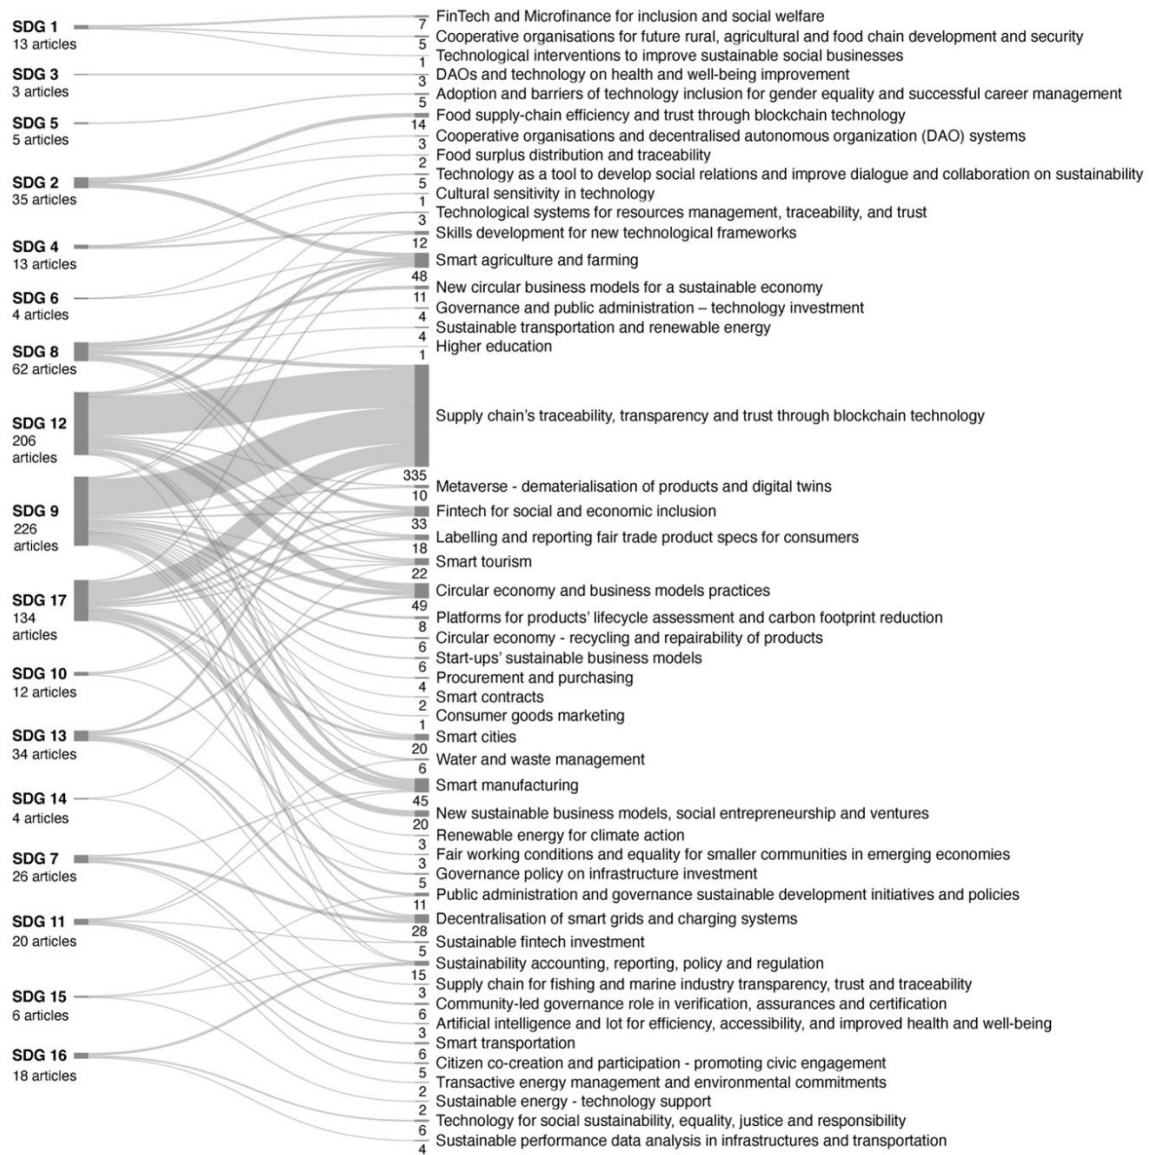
SDG 1
13 articles

SDG 3
3 articles

SDG 5
5 articles

SDG 2
35 articles

SDG 4
13 articles

SDG 6
4 articles

SDG 8
62 articles

SDG 12
206 articles

SDG 9
226 articles

SDG 17
134 articles

SDG 10
12 articles

SDG 13
34 articles

SDG 14
4 articles

SDG 7
26 articles

SDG 11
20 articles

SDG 15
6 articles

SDG 16
18 articles

FinTech and Microfinance for inclusion and social welfare
7
Cooperative organisations for future rural, agricultural and food chain development and security
5
Technological interventions to improve sustainable social businesses
1
DAOs and technology on health and well-being improvement
3
Adoption and barriers of technology inclusion for gender equality and successful career management
5
Food supply-chain efficiency and trust through blockchain technology
14
Cooperative organisations and decentralised autonomous organization (DAO) systems
3
Food surplus distribution and traceability
2
Technology as a tool to develop social relations and improve dialogue and collaboration on sustainability
5
Cultural sensitivity in technology
1
Technological systems for resources management, traceability, and trust
3
Skills development for new technological frameworks
12
Smart agriculture and farming
48
New circular business models for a sustainable economy
11
Governance and public administration – technology investment
4
Sustainable transportation and renewable energy
4
Higher education
1
Supply chain's traceability, transparency and trust through blockchain technology
335
Metaverse - dematerialisation of products and digital twins
10
Fintech for social and economic inclusion
33
Labelling and reporting fair trade product specs for consumers
18
Smart tourism
22
Circular economy and business models practices
49
Platforms for products' lifecycle assessment and carbon footprint reduction
8
Circular economy - recycling and repairability of products
6
Start-ups' sustainable business models
6
Procurement and purchasing
4
Smart contracts
2
Consumer goods marketing
1
Smart cities
20
Water and waste management
6
Smart manufacturing
45
New sustainable business models, social entrepreneurship and ventures
20
Renewable energy for climate action
3
Fair working conditions and equality for smaller communities in emerging economies
3
Governance policy on infrastructure investment
5
Public administration and governance sustainable development initiatives and policies
11
Decentralisation of smart grids and charging systems
28
Sustainable fintech investment
5
Sustainability accounting, reporting, policy and regulation
15
Supply chain for fishing and marine industry transparency, trust and traceability
3
Community-led governance role in verification, assurances and certification
6
Artificial intelligence and Iot for efficiency, accessibility, and improved health and well-being
3
Smart transportation
6
Citizen co-creation and participation - promoting civic engagement
5
Transactive energy management and environmental commitments
2
Sustainable energy - technology support
2
Technology for social sustainability, equality, justice and responsibility
6
Sustainable performance data analysis in infrastructures and transportation
4